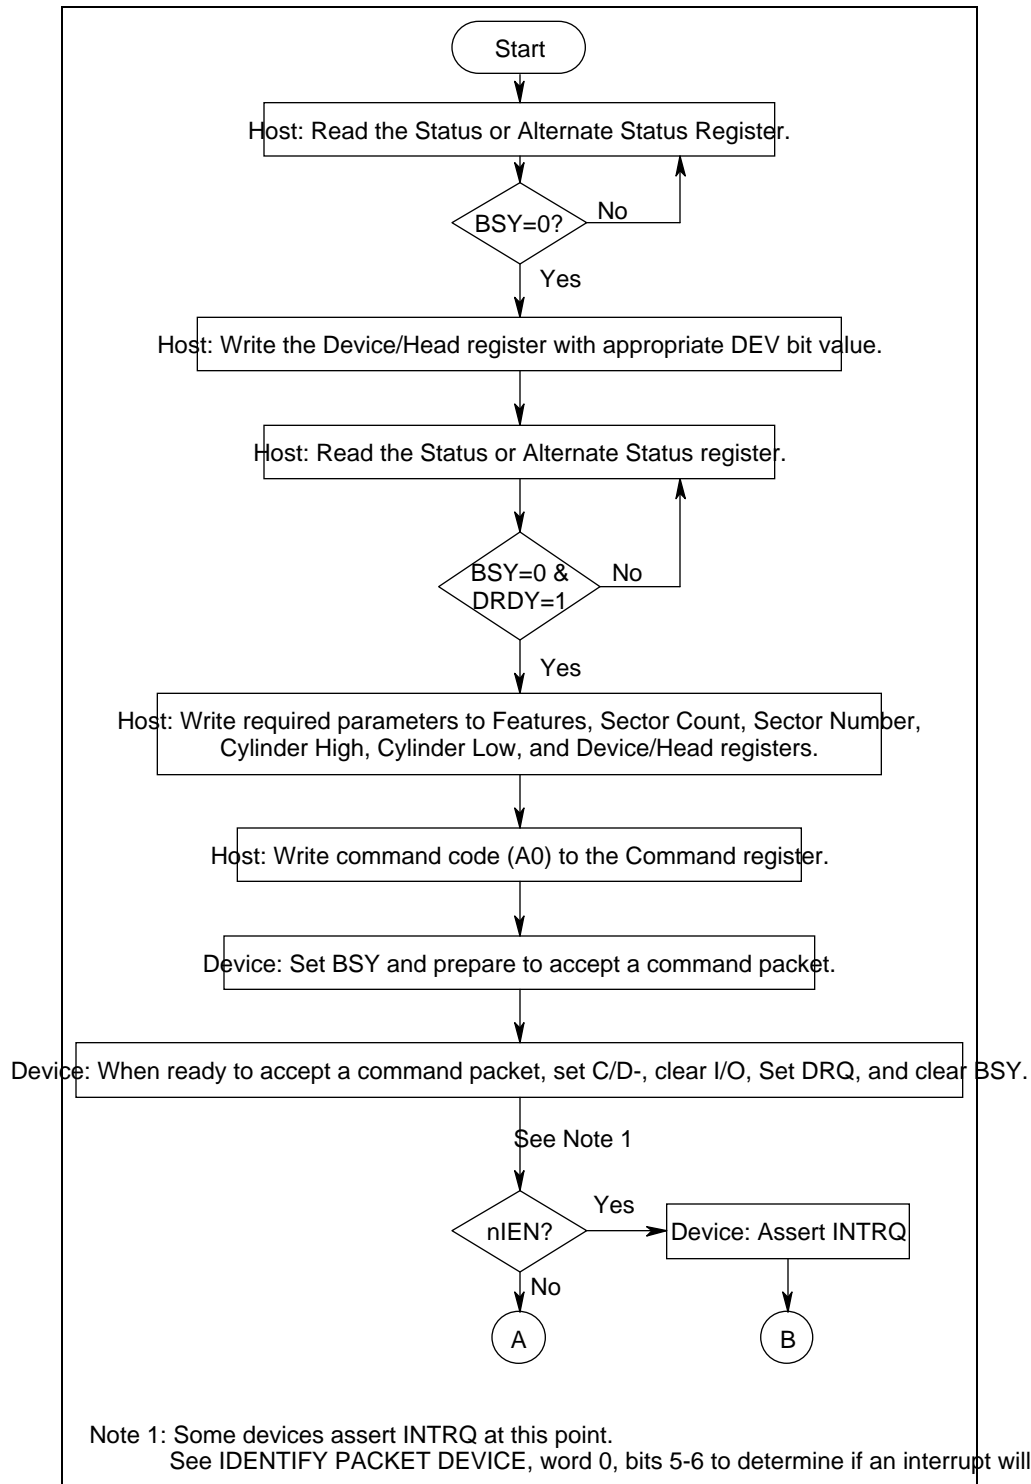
Start

Host: Read the Status or Alternate Status Register.

BSY=0?

No

Yes

Host: Write the Device/Head register with appropriate DEV bit value.

Host: Read the Status or Alternate Status register.

BSY=0 & DRDY=1

No

Yes

Host: Write required parameters to Features, Sector Count, Sector Number, Cylinder High, Cylinder Low, and Device/Head registers.

Host: Write command code (A0) to the Command register.

Device: Set BSY and prepare to accept a command packet.

Device: When ready to accept a command packet, set C/D-, clear I/O, Set DRQ, and clear BSY.

See Note 1

nIEN?

Yes

Device: Assert INTRQ

No

A

B

Note 1: Some devices assert INTRQ at this point.
See IDENTIFY PACKET DEVICE, word 0, bits 5-6 to determine if an interrupt will